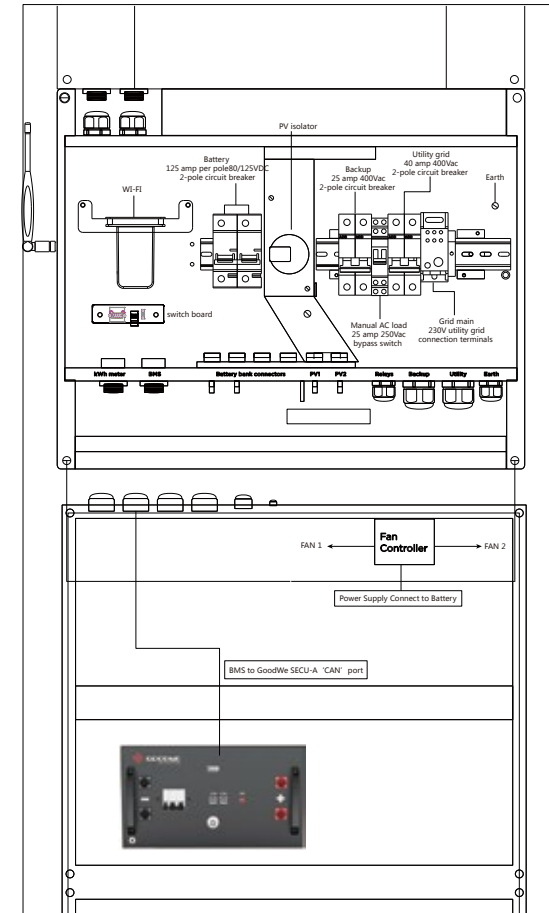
PV isolator

Battery
125 amp per pole80/125VDC
2-pole circuit breaker

WI-FI

Backup
25 amp 400Vac
2-pole circuit breaker

Utility grid
40 amp 400Vac
2-pole circuit breaker

Earth

switch board

Manual AC load
25 amp 250Vac
bypass switch

Grid main
230V utility grid
connection terminals

kWh meter
BMS
Battery bank connectors
PV1
PV2
Relays
Backup
Utility
Earth

FAN 1
Fan Controller
FAN 2

Power Supply Connect to Battery

BMS to GoodWe SECU-A 'CAN' port

GOODWE